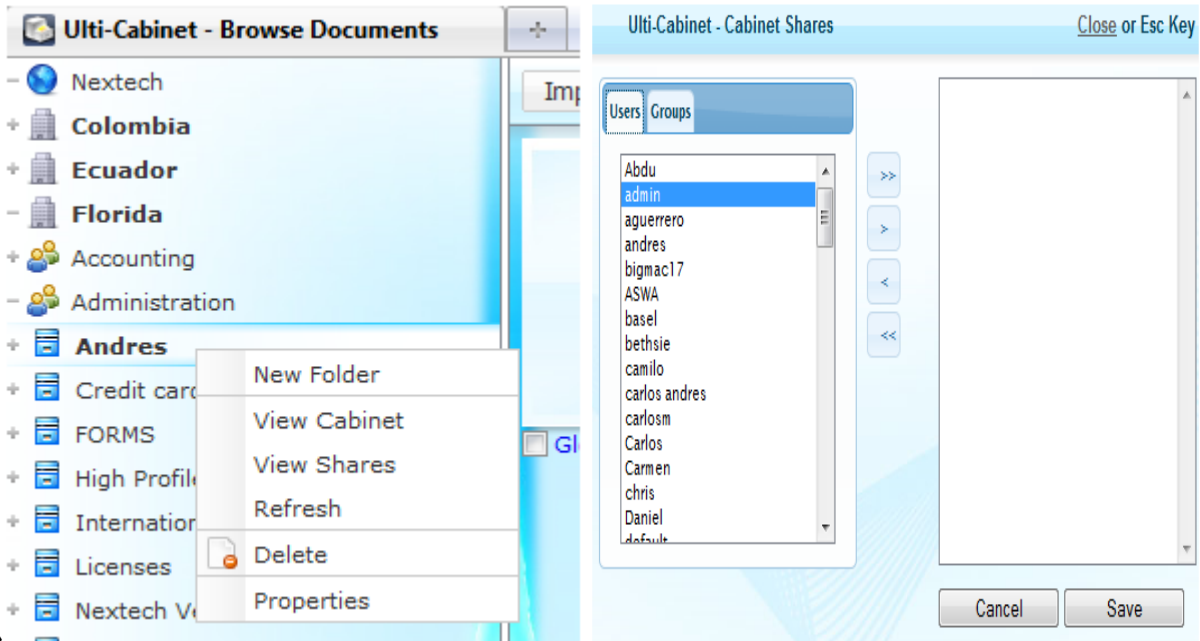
Ulti-Cabinet - Browse Documents

Nextech
Colombia
Ecuador
Florida
Accounting
Administration
Andres
Credit card
FORMS
High Profile
Internation
Licenses
Nextech Ve

Imp

Gl

New Folder
View Cabinet
View Shares
Refresh
Delete
Properties

Ulti-Cabinet - Cabinet Shares

Close or Esc Key

Users
Groups

Abdu
admin
aguerrero
andres
bigmac17
ASWA
basel
bethsie
camilo
carlos andres
carlosm
Carlos
Carmen
chris
Daniel
default

>>
>
<
<<

Cancel
Save